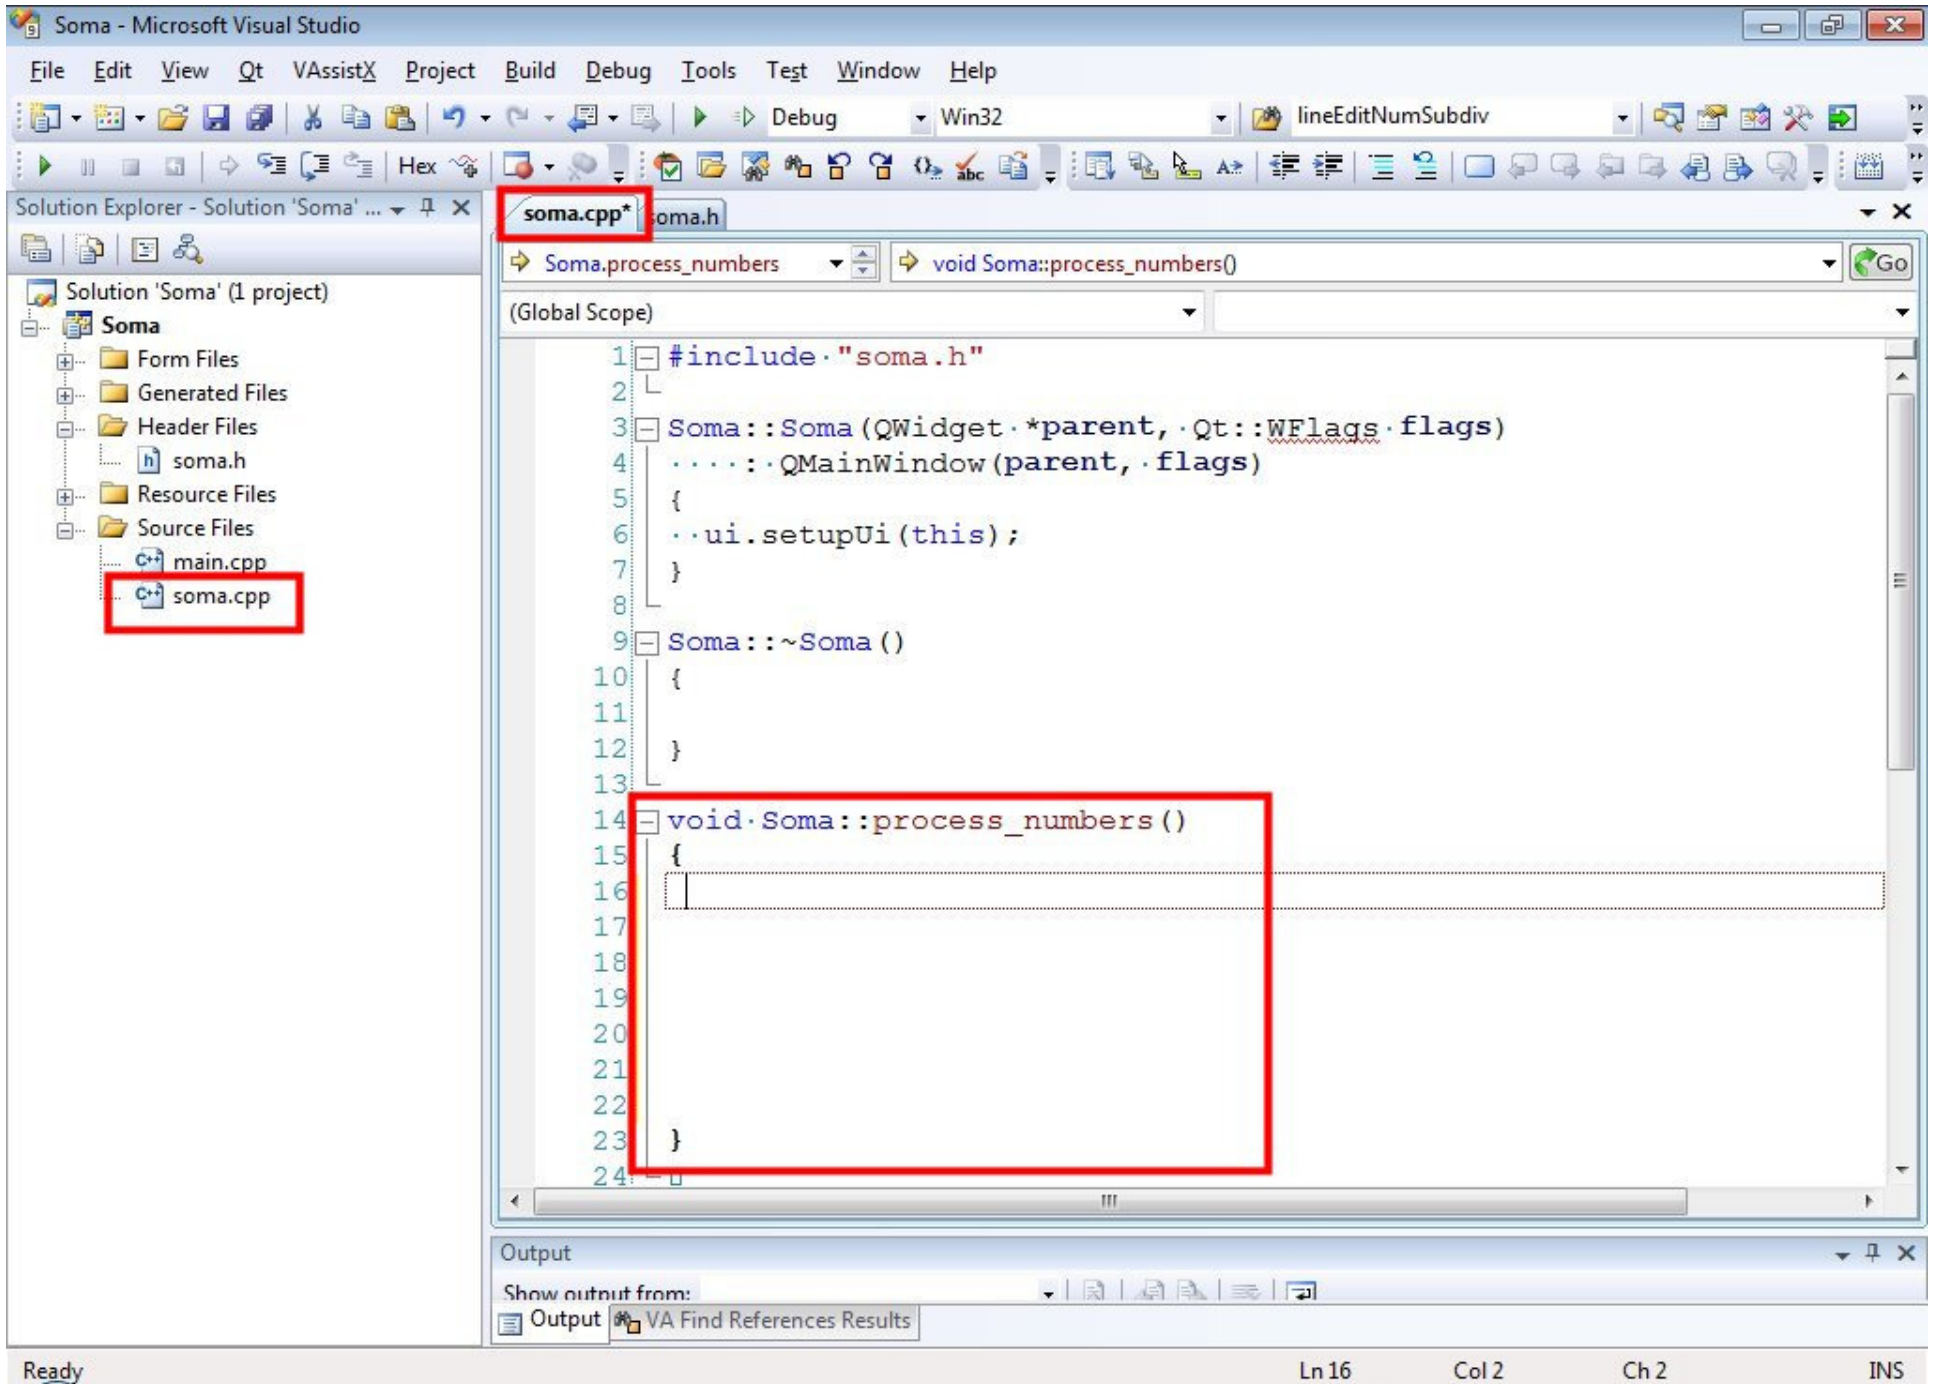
Soma - Microsoft Visual Studio

File Edit View Qt VAssistX Project Build Debug Tools Test Window Help

Debug Win32 lineEditNumSubdiv

Hex

Solution Explorer - Solution 'Soma' ...

Solution 'Soma' (1 project)
Soma
Form Files
Generated Files
Header Files
soma.h
Resource Files
Source Files
main.cpp
soma.cpp

soma.cpp* soma.h

Soma.process_numbers void Soma::process_numbers() Go

(Global Scope)

1 #include "soma.h"
2
3 Soma::Soma(QWidget *parent, Qt::WFlags flags)
4 : QMainWindow(parent, flags)
5 {
6 ui.setupUi(this);
7 }
8
9 Soma::~Soma()
10 {
11
12 }
13
14 void Soma::process_numbers()
15 {
16
17
18
19
20
21
22
23 }
24

Output

Show output from:

Output VA Find References Results

Ready Ln 16 Col 2 Ch 2 INS